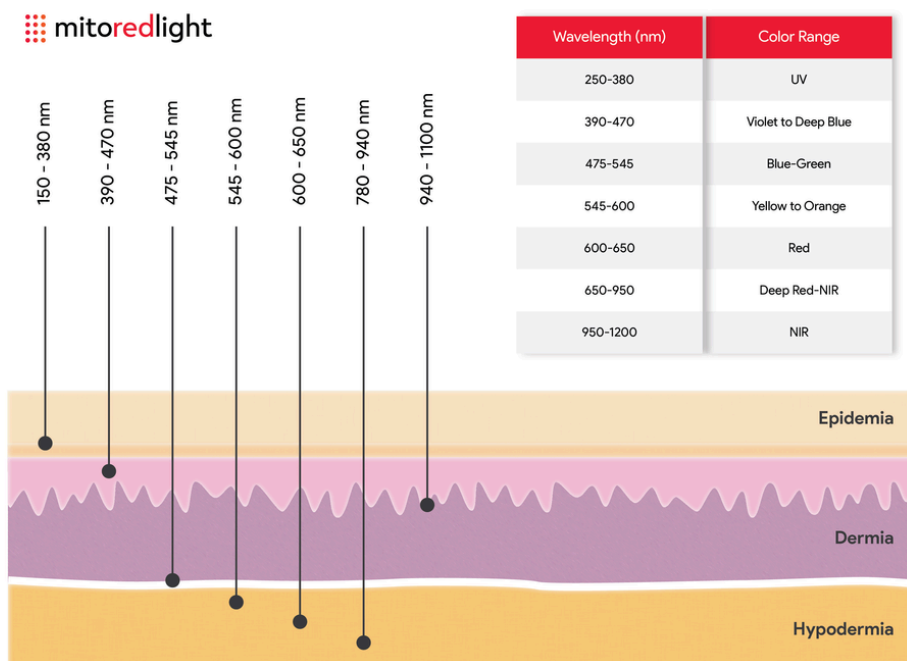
mitoredlight

| Wavelength (nm) | Color Range |
|---|---|
| 250-380 | UV |
| 390-470 | Violet to Deep Blue |
| 475-545 | Blue-Green |
| 545-600 | Yellow to Orange |
| 600-650 | Red |
| 650-950 | Deep Red-NIR |
| 950-1200 | NIR |

150 - 380 nm
390 - 470 nm
475 - 545 nm
545 - 600 nm
600 - 650 nm
780 - 940 nm
940 - 1100 nm

Epidemia
Dermia
Hypodermia